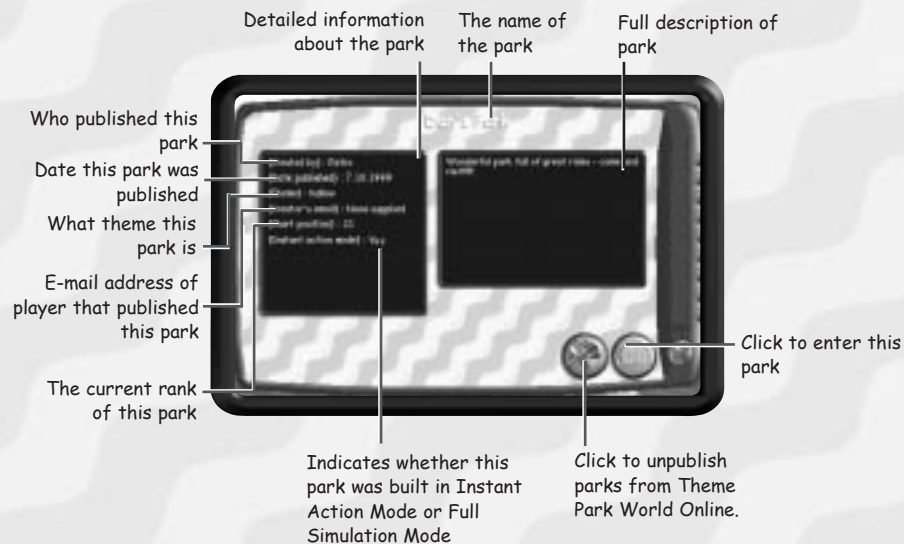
Detailed information about the park

The name of the park

Full description of park

Who published this park

Date this park was published

What theme this park is

E-mail address of player that published this park

The current rank of this park

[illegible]

Created by: Zebra
Date published: 7.10.1999
Theme: Yellow
Creator's email: None supplied
Chart position: 22
Instant action mode: Yes

Wonderful park, full of great rides - come and see!!!

Click to enter this park

Indicates whether this park was built in Instant Action Mode or Full Simulation Mode

Click to unpublish parks from Theme Park World Online.